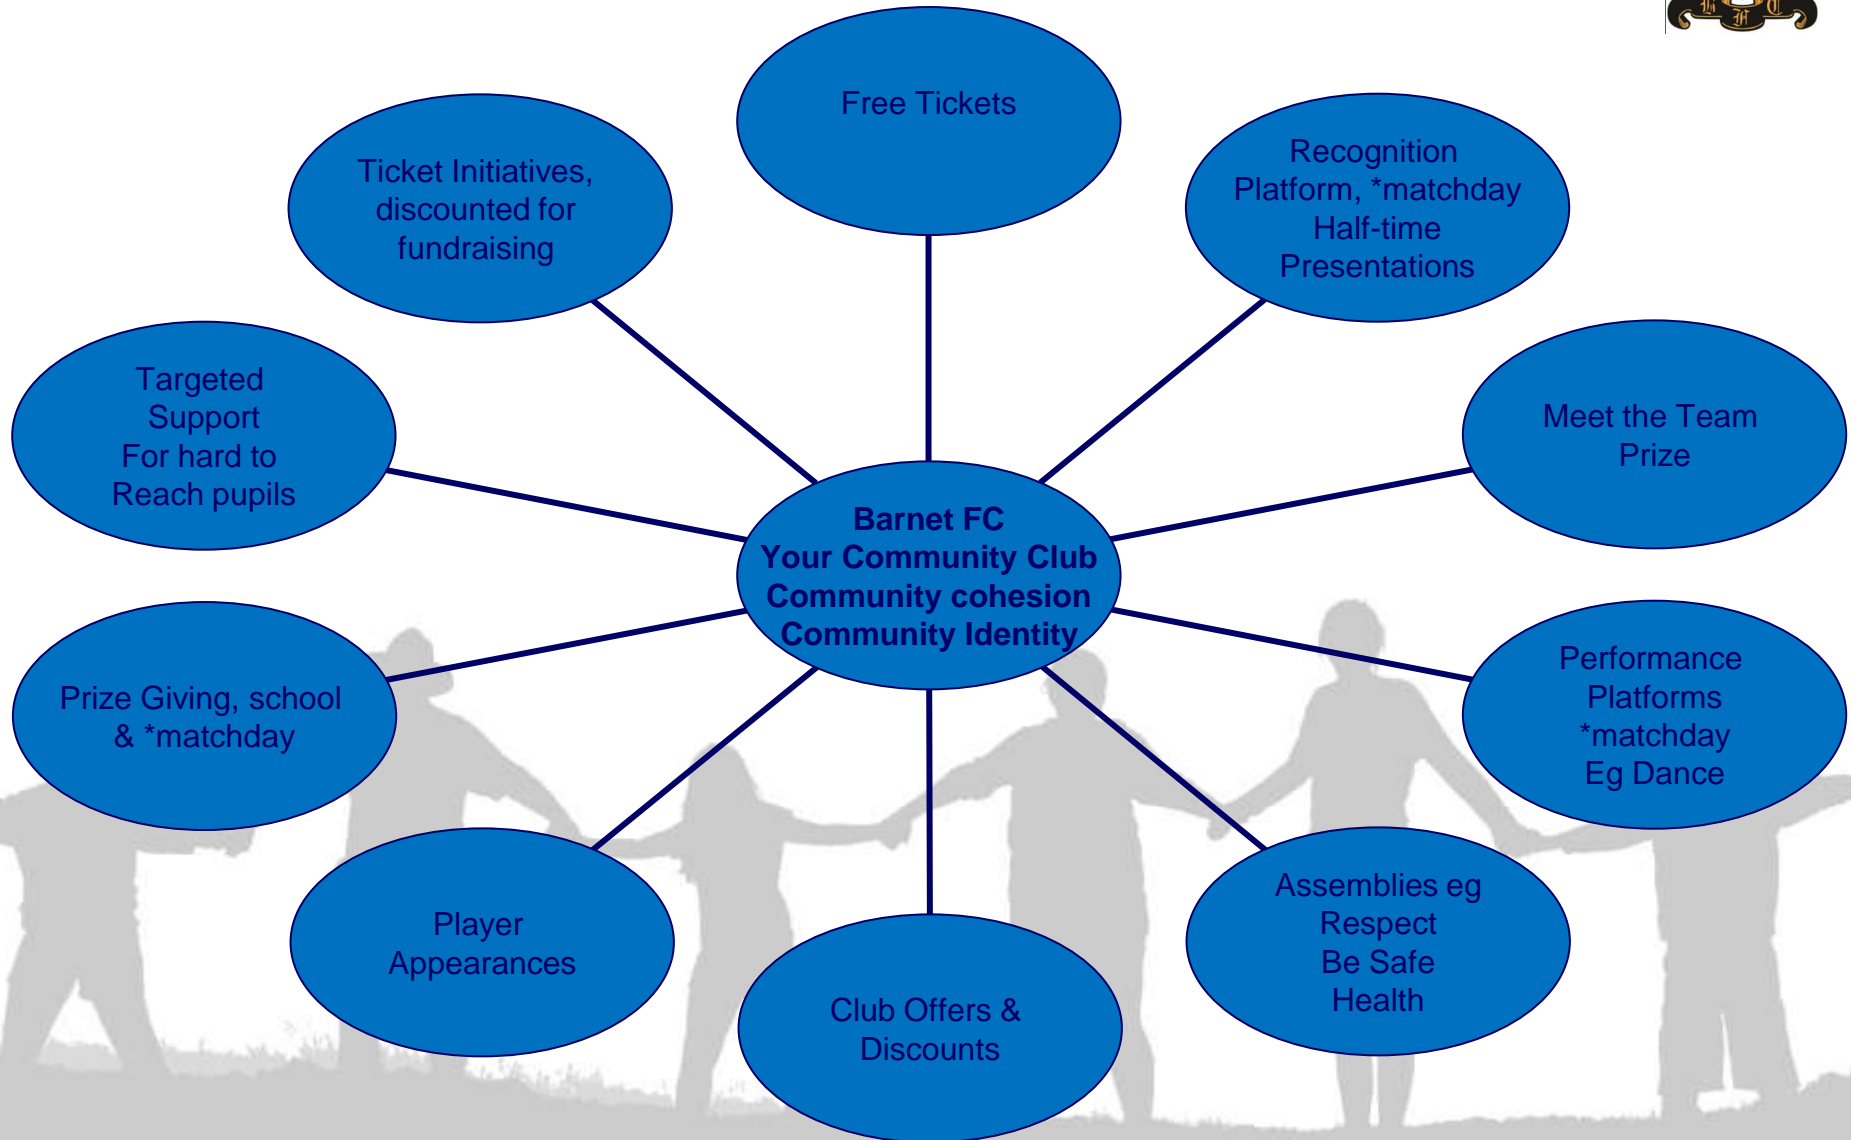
B F C

Free Tickets

Ticket Initiatives, discounted for fundraising

Recognition Platform, *matchday Half-time Presentations

Targeted Support For hard to Reach pupils

Meet the Team Prize

Barnet FC
Your Community Club
Community cohesion
Community Identity

Prize Giving, school & *matchday

Performance Platforms *matchday Eg Dance

Player Appearances

Club Offers & Discounts

Assemblies eg Respect Be Safe Health